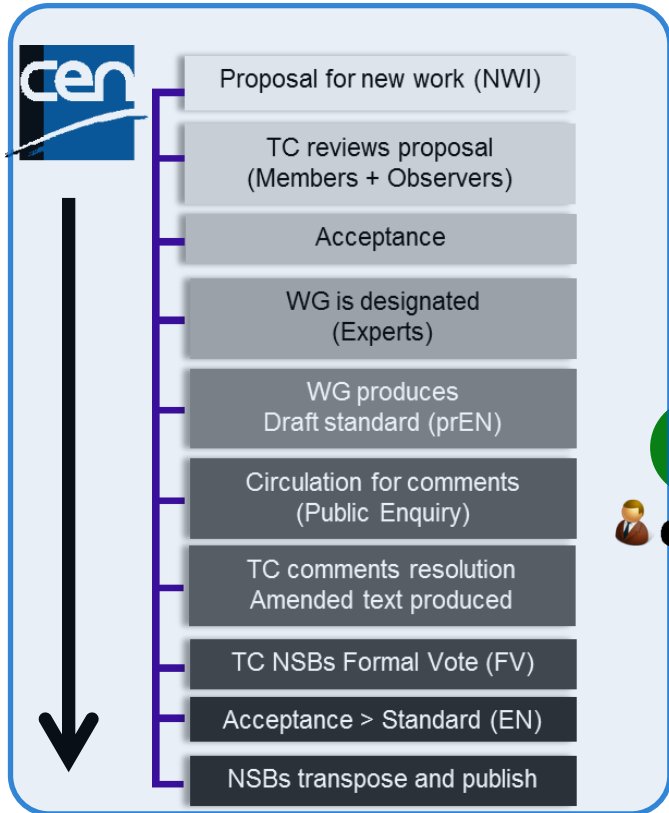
cen

Proposal for new work (NWI)

TC reviews proposal (Members + Observers)

Acceptance

WG is designated (Experts)

WG produces Draft standard (prEN)

Circulation for comments (Public Enquiry)

TC comments resolution Amended text produced

TC NSBs Formal Vote (FV)

Acceptance > Standard (EN)

NSBs transpose and publish